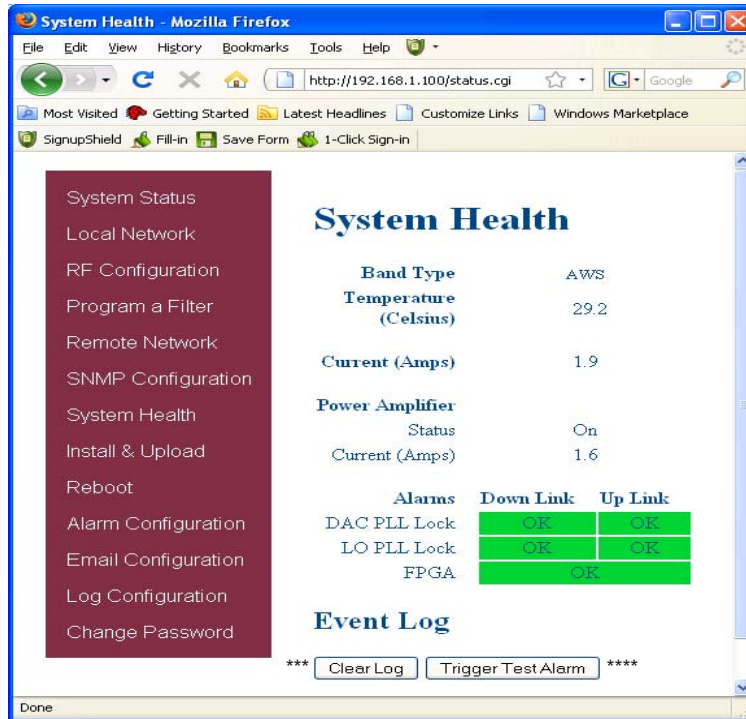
System Health - Mozilla Firefox

File Edit View History Bookmarks Tools Help

http://192.168.1.100/status.cgi

Google

Most Visited Getting Started Latest Headlines Customize Links Windows Marketplace

SignupShield Fill-in Save Form 1-Click Sign-in

System Status
Local Network
RF Configuration
Program a Filter
Remote Network
SNMP Configuration
System Health
Install & Upload
Reboot
Alarm Configuration
Email Configuration
Log Configuration
Change Password

System Health

| | |
|---|---|
| Band Type | AWS |
| Temperature (Celsius) | 29.2 |
| Current (Amps) | 1.9 |
| Power Amplifier | |
| Status | On |
| Current (Amps) | 1.6 |

| Alarms | Down Link | Up Link |
|---|---|---|
| DAC PLL Lock | OK | OK |
| LO PLL Lock | OK | OK |
| FPGA | OK | |

Event Log

*** Clear Log Trigger Test Alarm ****

Done